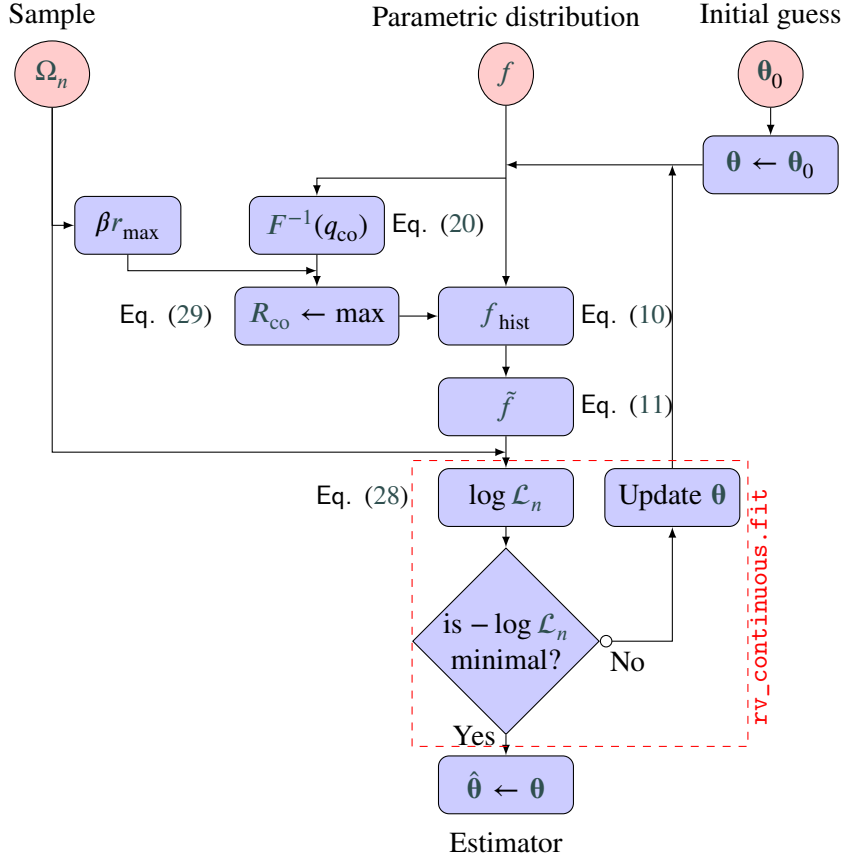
Sample

Parametric distribution

Initial guess

$\Omega_n$

$f$

$\boldsymbol{\theta}_0$

$\boldsymbol{\theta} \leftarrow \boldsymbol{\theta}_0$

$\beta r_{\max}$

$F^{-1}(q_{\text{co}})$ Eq. (20)

Eq. (29) $R_{\text{co}} \leftarrow \max$

$f_{\text{hist}}$ Eq. (10)

$\tilde{f}$ Eq. (11)

Eq. (28) $\log \mathcal{L}_n$

Update $\boldsymbol{\theta}$

rv_continuous.fit

is $-\log \mathcal{L}_n$ minimal?

No

Yes

$\hat{\boldsymbol{\theta}} \leftarrow \boldsymbol{\theta}$

Estimator